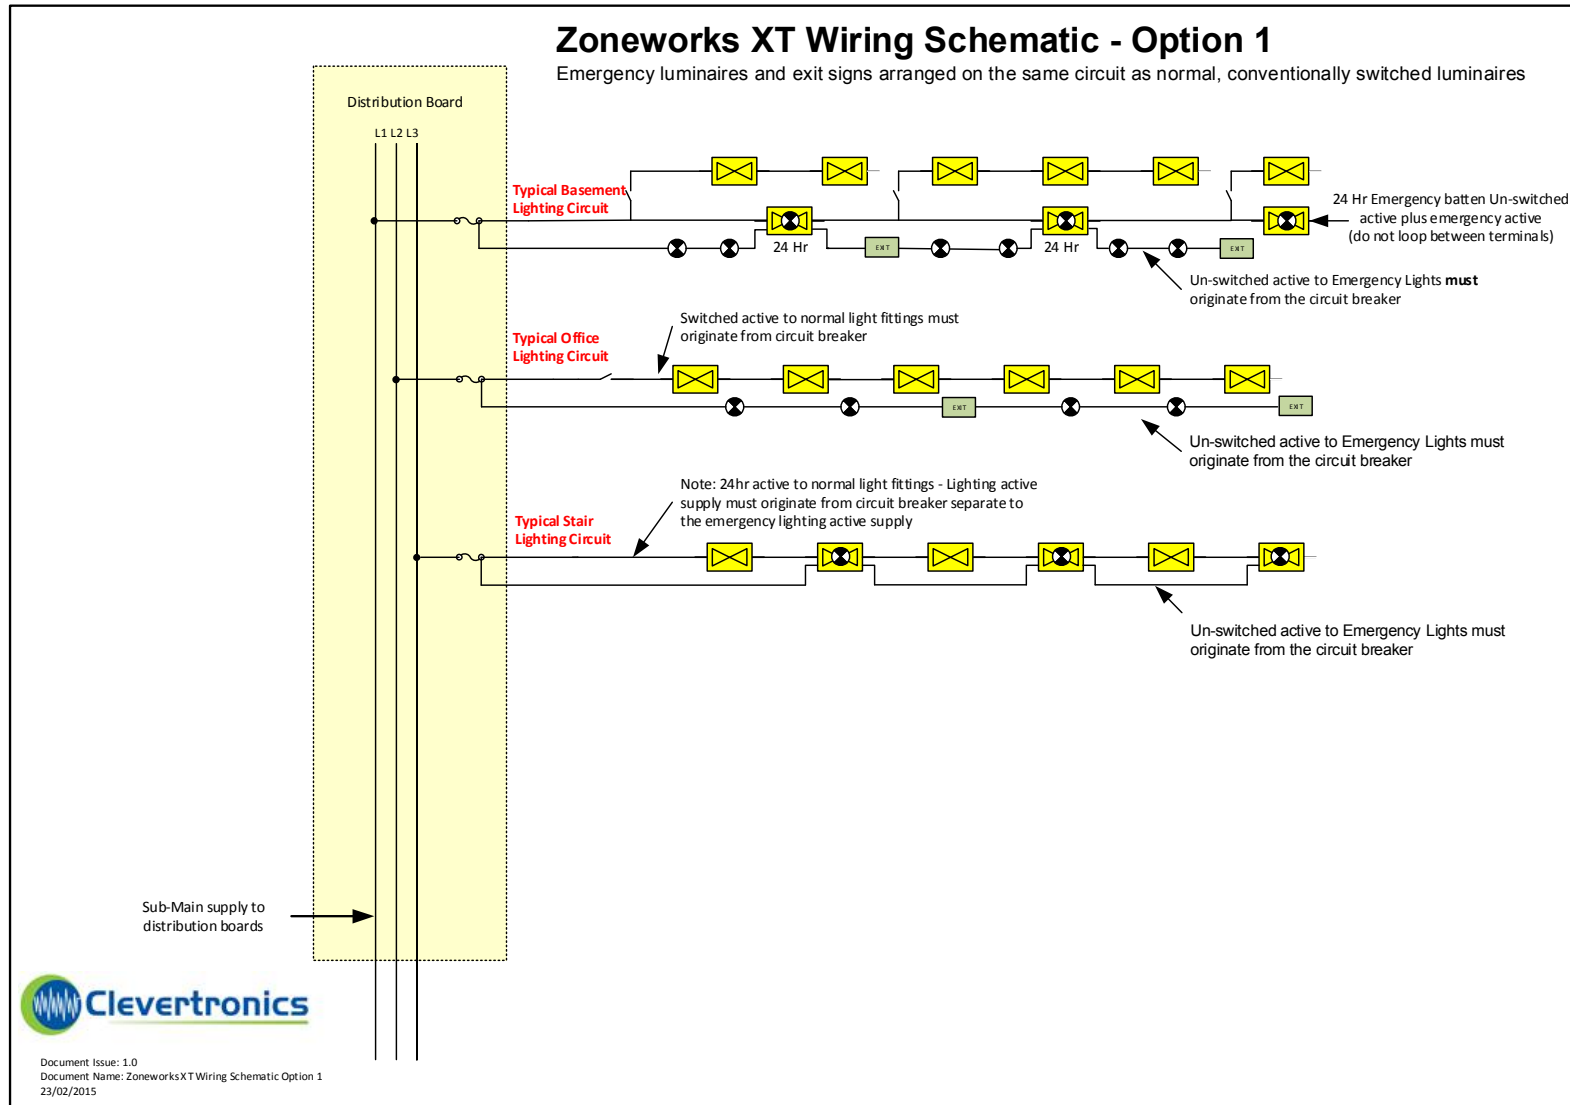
Zoneworks XT Wiring Schematic - Option 1

Emergency luminaires and exit signs arranged on the same circuit as normal, conventionally switched luminaires

Distribution Board

L1 L2 L3

Typical Basement Lighting Circuit

24 Hr

EXIT

24 Hr

EXIT

24 Hr Emergency batten Un-switched active plus emergency active (do not loop between terminals)

Un-switched active to Emergency Lights **must** originate from the circuit breaker

Switched active to normal light fittings must originate from circuit breaker

Typical Office Lighting Circuit

EXIT

EXIT

Un-switched active to Emergency Lights must originate from the circuit breaker

Note: 24hr active to normal light fittings - Lighting active supply must originate from circuit breaker separate to the emergency lighting active supply

Typical Stair Lighting Circuit

Un-switched active to Emergency Lights must originate from the circuit breaker

Sub-Main supply to distribution boards

Clevertronics

Document Issue: 1.0
Document Name: Zoneworks XT Wiring Schematic Option 1
23/02/2015